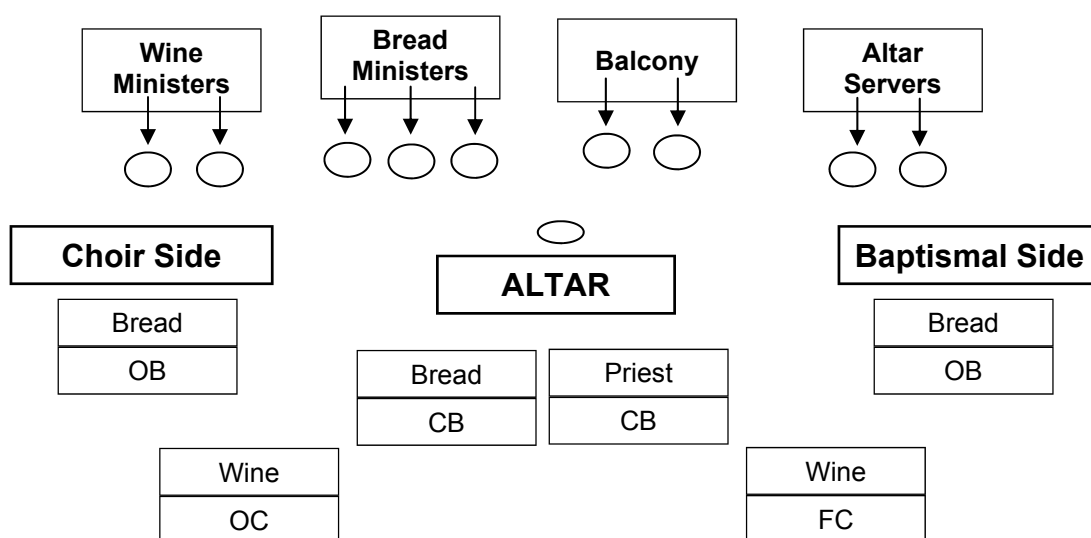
Wine Ministers

Bread Ministers

Balcony

Altar Servers

Choir Side

ALTAR

Baptismal Side

| Bread |
|---|
| OB |

| Bread |
|---|
| CB |

| Priest |
|---|
| CB |

| Bread |
|---|
| OB |

| Wine |
|---|
| OC |

| Wine |
|---|
| FC |